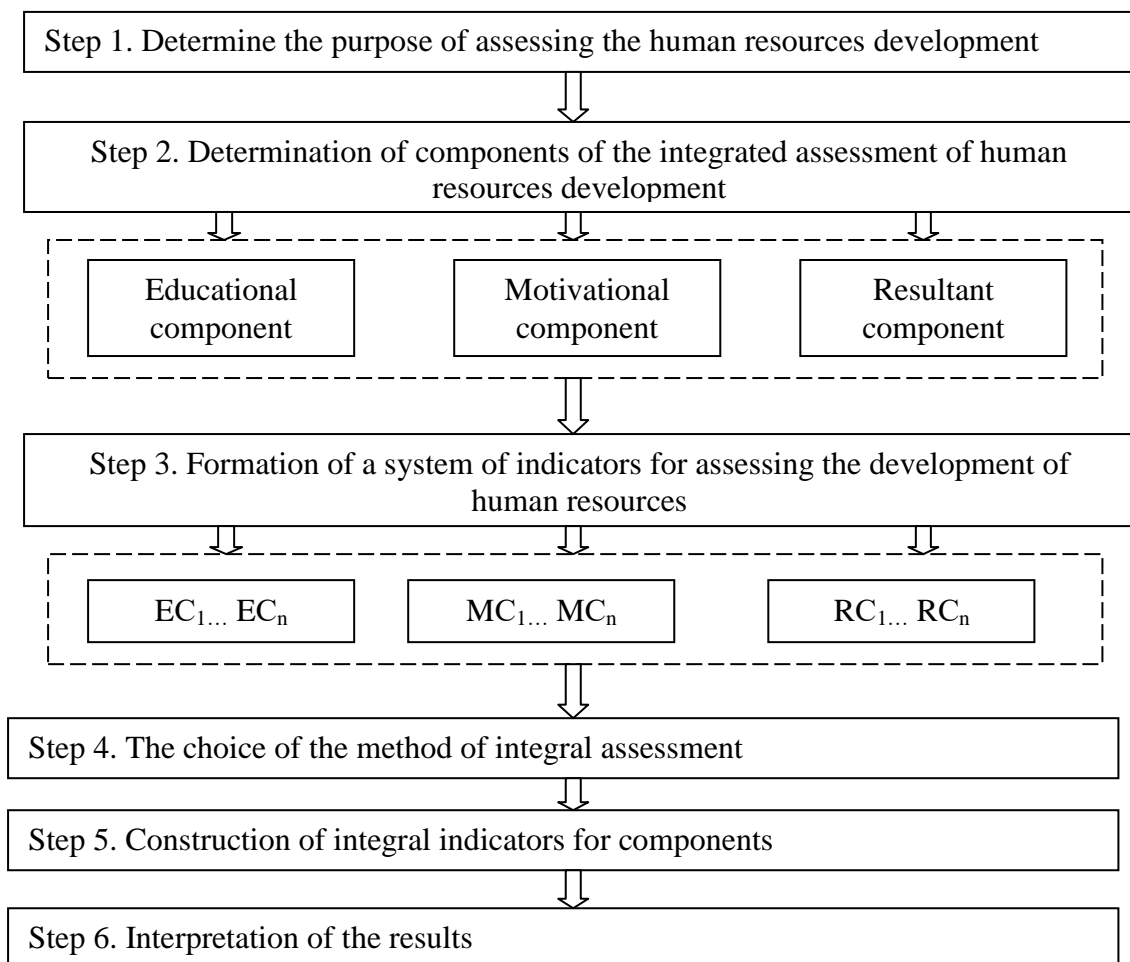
Step 1. Determine the purpose of assessing the human resources development

Step 2. Determination of components of the integrated assessment of human resources development

Educational component

Motivational component

Resultant component

Step 3. Formation of a system of indicators for assessing the development of human resources

$EC_{1...}$ $EC_n$

$MC_{1...}$ $MC_n$

$RC_{1...}$ $RC_n$

Step 4. The choice of the method of integral assessment

Step 5. Construction of integral indicators for components

Step 6. Interpretation of the results